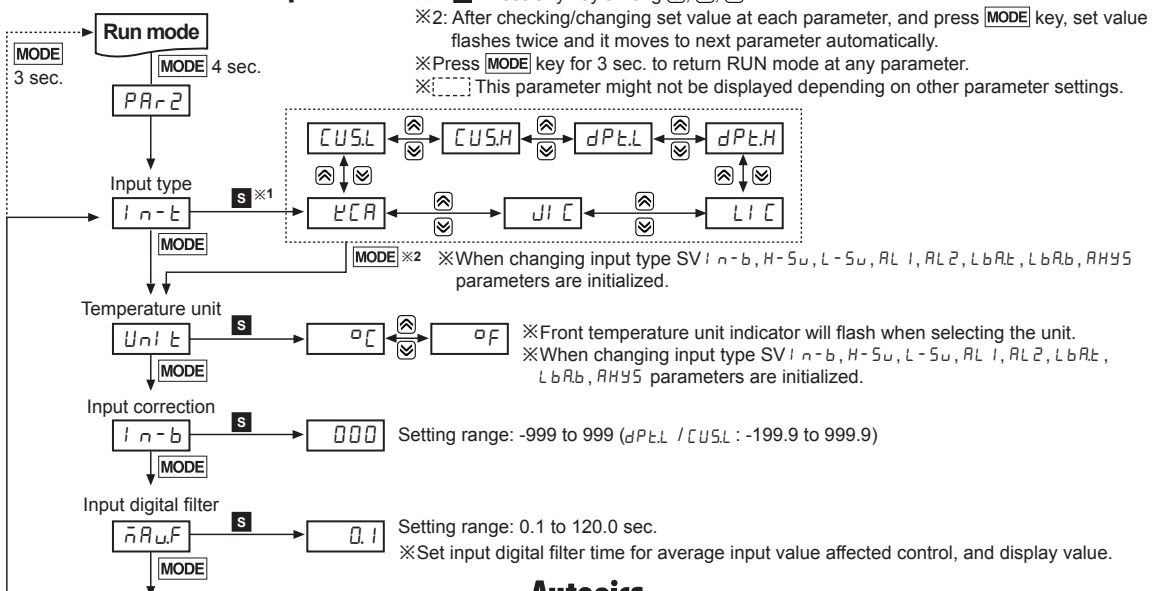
Run mode

MODE 3 sec.

MODE 4 sec.

PAr2

※2: After checking/changing set value at each parameter, and press MODE key, set value flashes twice and it moves to next parameter automatically.
※Press MODE key for 3 sec. to return RUN mode at any parameter.
※ This parameter might not be displayed depending on other parameter settings.

CUS.L CUS.H dPt.L dPt.H

tCA JIC LIC

Input type

In-t

S ※1

MODE

MODE ※2

※When changing input type SV In-b, H-Su, L-Su, AL1, AL2, LbA.t, LbA.b, AHYS parameters are initialized.

Temperature unit

Unit

S

°C °F

MODE

※Front temperature unit indicator will flash when selecting the unit.
※When changing input type SV In-b, H-Su, L-Su, AL1, AL2, LbA.t, LbA.b, AHYS parameters are initialized.

Input correction

In-b

S

000

MODE

Setting range: -999 to 999 (dPt.L / CUS.L : -199.9 to 999.9)

Input digital filter

MAv.F

S

0.1

MODE

Setting range: 0.1 to 120.0 sec.
※Set input digital filter time for average input value affected control, and display value.

Autonics